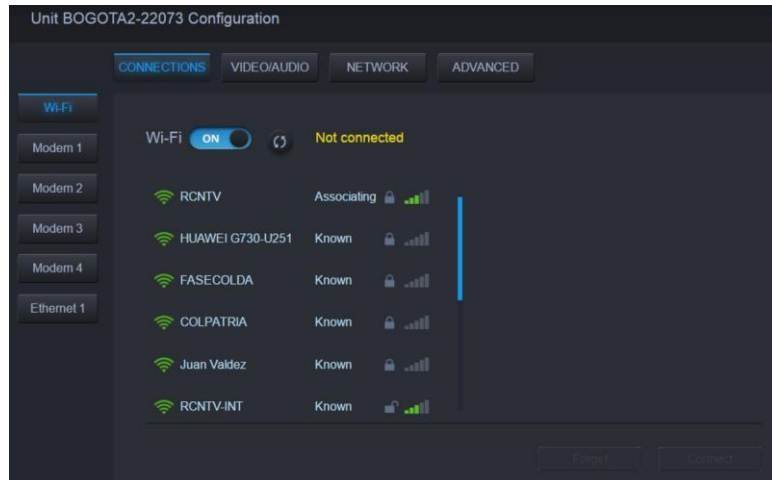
Unit BOGOTA2-22073 Configuration

CONNECTIONS VIDEO/AUDIO NETWORK ADVANCED

Wi-Fi
Modem 1
Modem 2
Modem 3
Modem 4
Ethernet 1

Wi-Fi ON Not connected

RCNTV Associating
HUAWEI G730-U251 Known
FASECOLDA Known
COLPATRIA Known
Juan Valdez Known
RCNTV-INT Known

Forget Connect